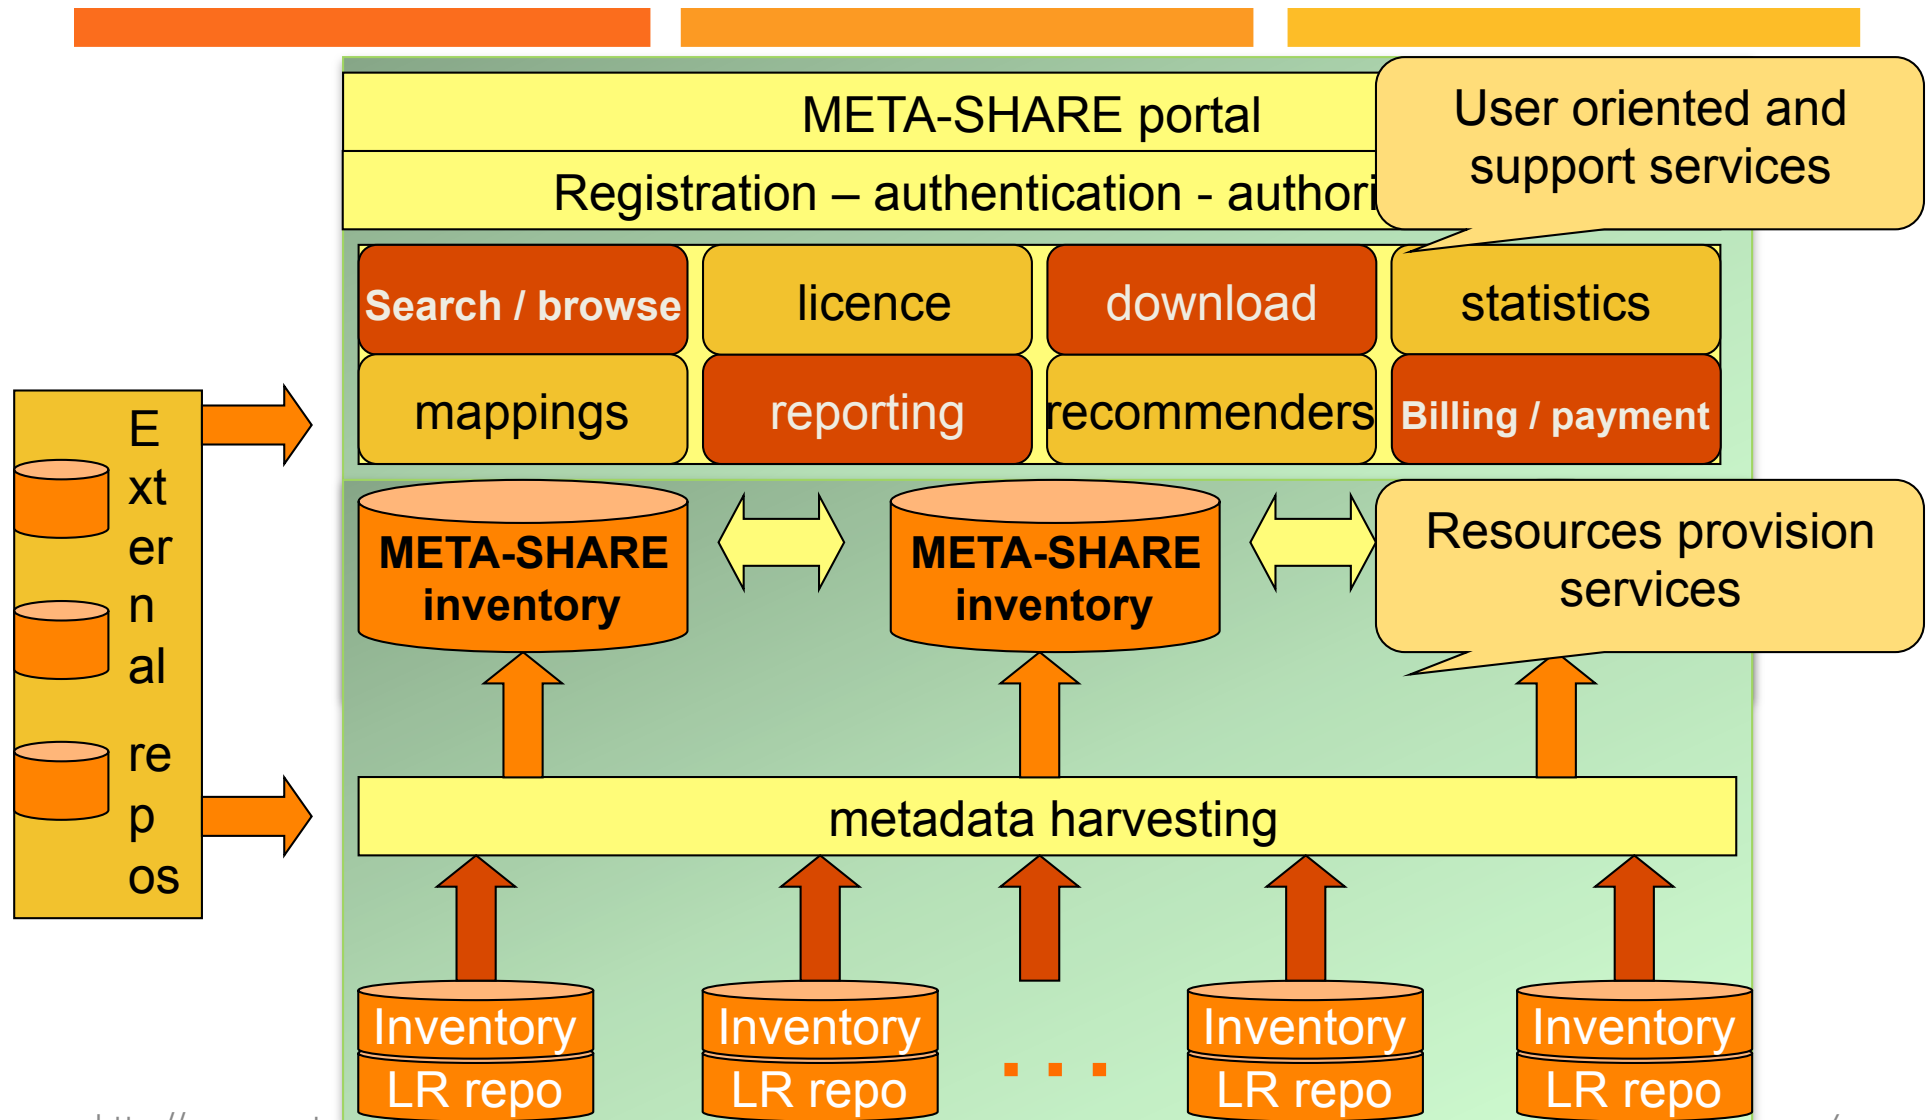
META-SHARE portal

Registration – authentication - authori

User oriented and support services

Search / browse

licence

download

statistics

mappings

reporting

recommenders

Billing / payment

E
xt
er
n
al
re
p
os

META-SHARE inventory

META-SHARE inventory

Resources provision services

metadata harvesting

Inventory
LR repo

Inventory
LR repo

. . .

Inventory
LR repo

Inventory
LR repo